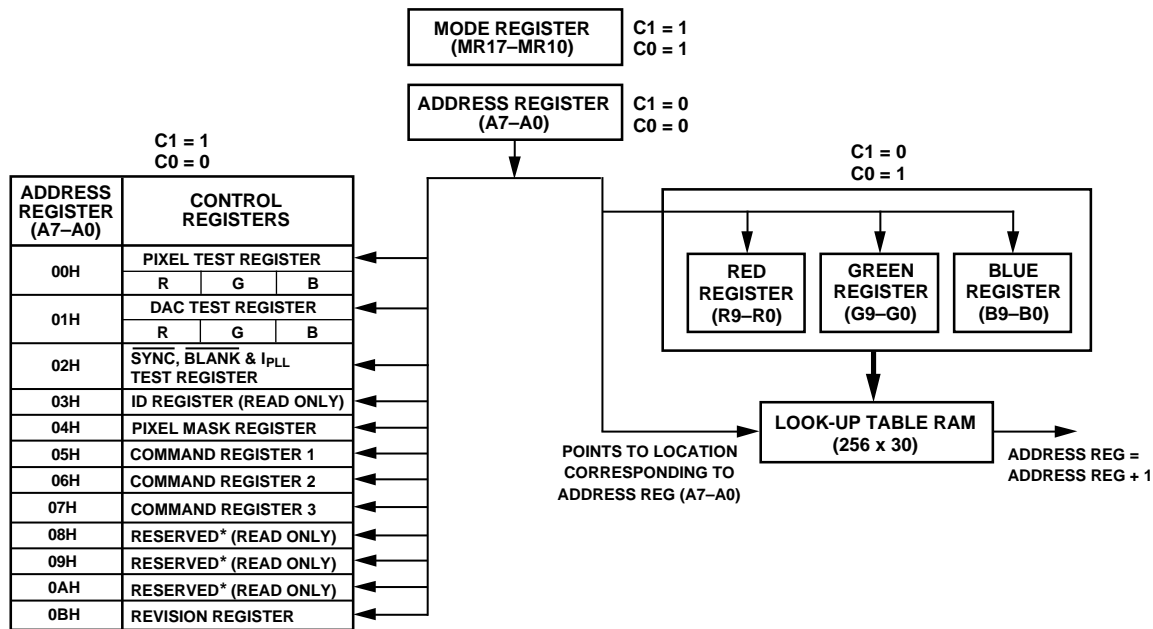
MODE REGISTER (MR17–MR10)

C1 = 1
C0 = 1

ADDRESS REGISTER (A7–A0)

C1 = 0
C0 = 0

C1 = 1
C0 = 0

C1 = 0
C0 = 1

| ADDRESS REGISTER (A7–A0) | CONTROL REGISTERS | | |
|---|---|---|---|
| 00H | PIXEL TEST REGISTER | | |
| | R | G | B |
| 01H | DAC TEST REGISTER | | |
| | R | G | B |
| 02H | $\overline{SYNC}$, $\overline{BLANK}$ & $I_{PLL}$ TEST REGISTER | | |
| 03H | ID REGISTER (READ ONLY) | | |
| 04H | PIXEL MASK REGISTER | | |
| 05H | COMMAND REGISTER 1 | | |
| 06H | COMMAND REGISTER 2 | | |
| 07H | COMMAND REGISTER 3 | | |
| 08H | RESERVED* (READ ONLY) | | |
| 09H | RESERVED* (READ ONLY) | | |
| 0AH | RESERVED* (READ ONLY) | | |
| 0BH | REVISION REGISTER | | |

RED REGISTER (R9–R0)

GREEN REGISTER (G9–G0)

BLUE REGISTER (B9–B0)

LOOK-UP TABLE RAM (256 x 30)

POINTS TO LOCATION CORRESPONDING TO ADDRESS REG (A7–A0)

ADDRESS REG = ADDRESS REG + 1